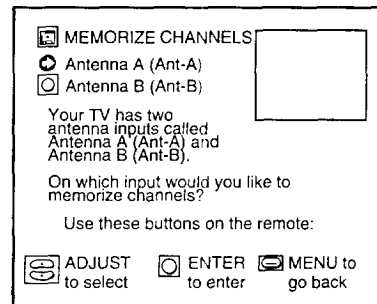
MEMORIZE CHANNELS

Antenna A (Ant-A)

Antenna B (Ant-B)

Your TV has two antenna inputs called Antenna A (Ant-A) and Antenna B (Ant-B).

On which input would you like to memorize channels?

Use these buttons on the remote:

ADJUST to select

ENTER to enter

MENU to go back